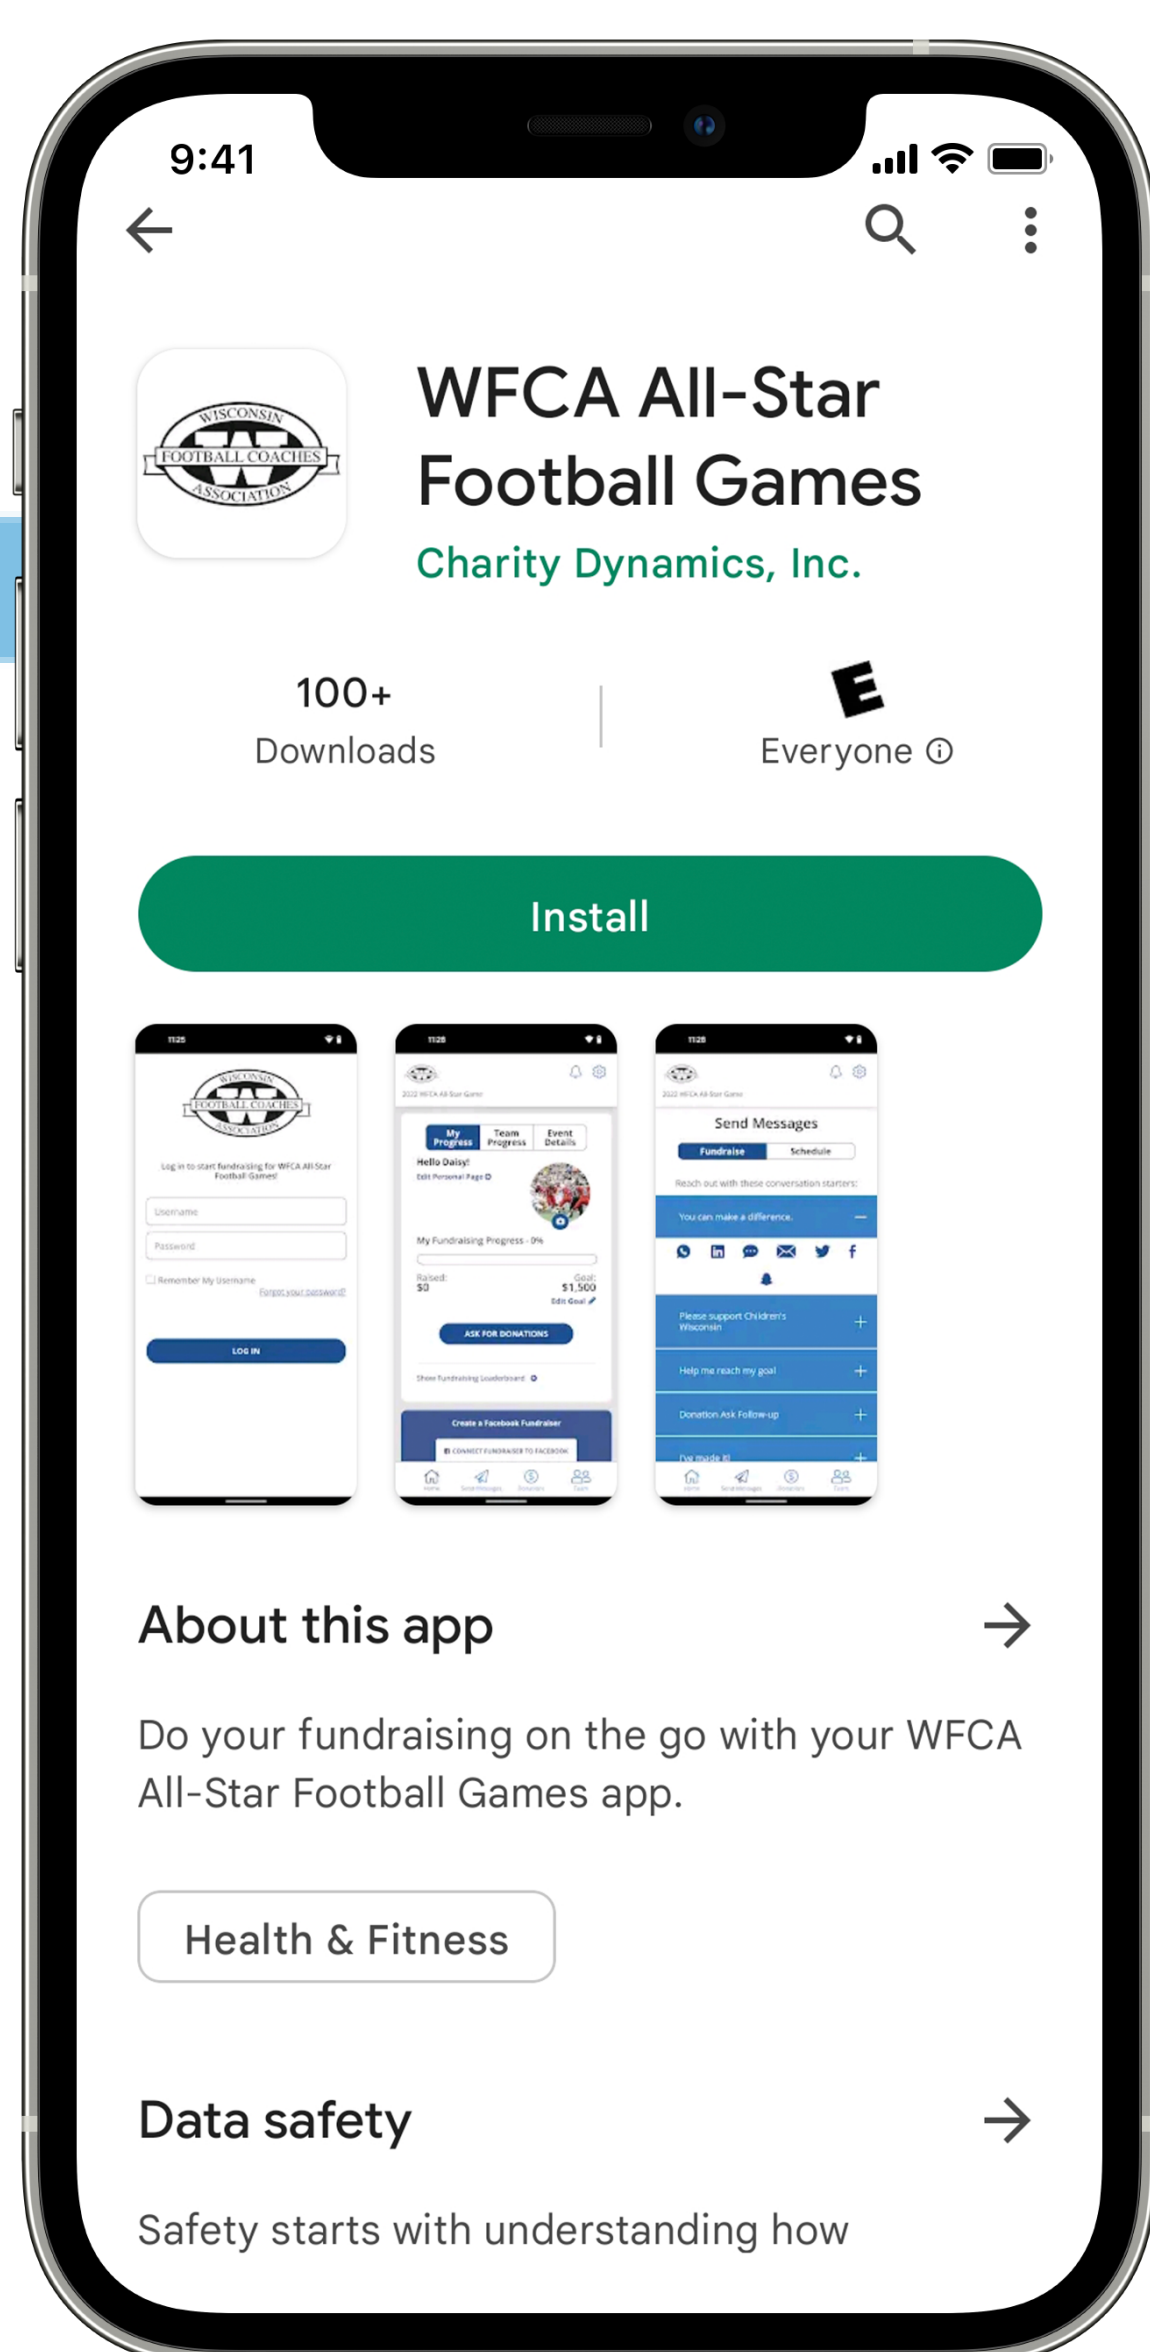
9:41

WISCONSIN FOOTBALL COACHES ASSOCIATION

WFCA All-Star Football Games

Charity Dynamics, Inc.

100+
Downloads

E
Everyone ⓘ

Install

Log in to start fundraising for WFCA All Star Football Games

Username

Password

Remember My Username

Forgot your password?

LOG IN

2022 WFCA All Star Game

My Progress

Team Progress

Event Details

Hello Daisy!

Edit Personal Page

My Fundraising Progress - 0%

Raised: $0

Goal: $1,500

Edit Goal

ASK FOR DONATIONS

Show Fundraising Leaderboard

Create a Facebook Fundraiser

CONNECT FUNDRAISER TO FACEBOOK

2022 WFCA All Star Game

Send Messages

Fundraise

Schedule

Reach out with these conversation starters:

You can make a difference.

Please support Children's Wisconsin

Help me reach my goal

Donation Ask Follow-up

I've made it!

About this app

Do your fundraising on the go with your WFCA All-Star Football Games app.

Health & Fitness

Data safety

Safety starts with understanding how